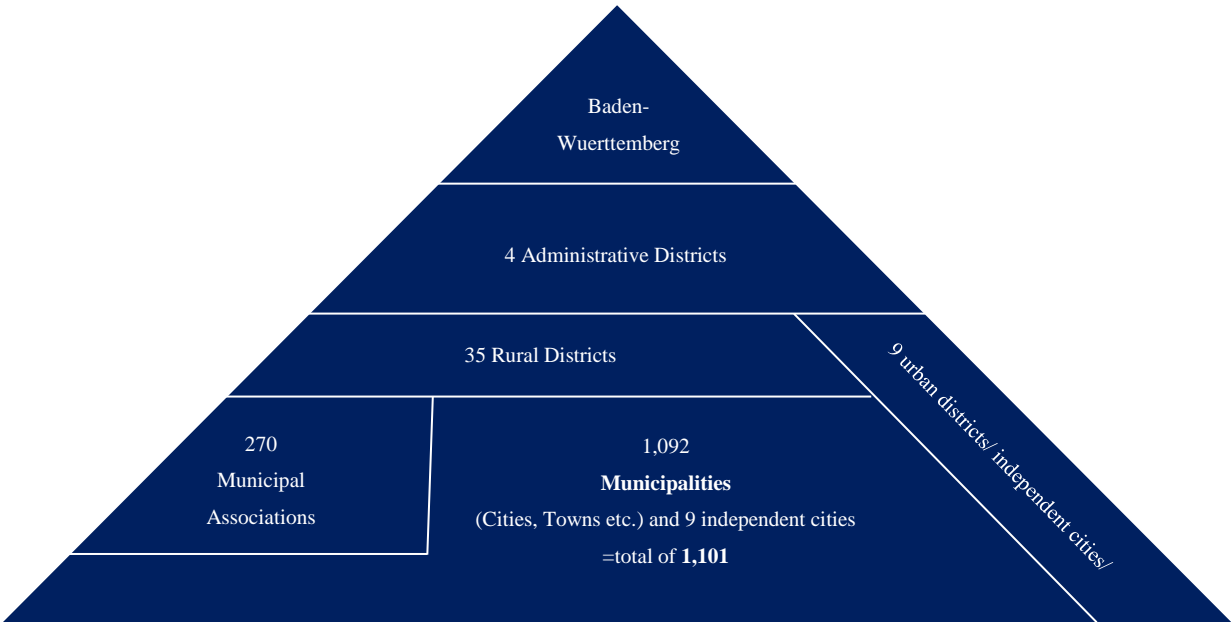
Baden-Wuerttemberg

4 Administrative Districts

35 Rural Districts

9 urban districts/ independent cities/

270 Municipal Associations

1,092 **Municipalities** (Cities, Towns etc.) and 9 independent cities =total of **1,101**